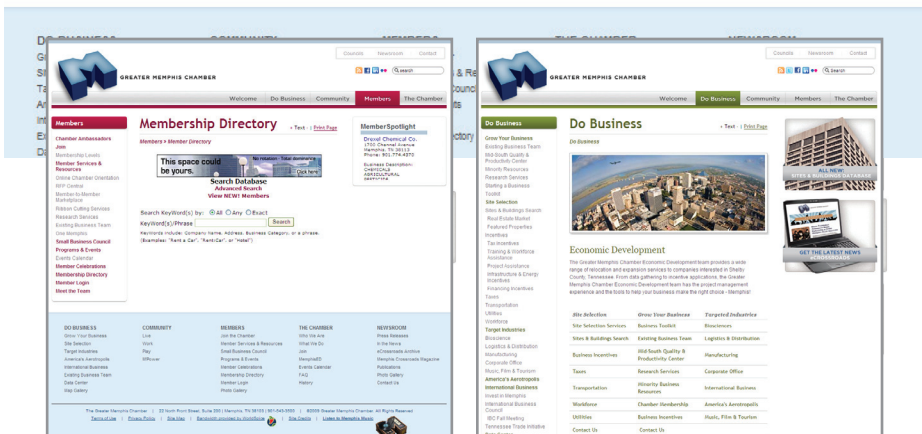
Councils Newsroom Contact

GREATER MEMPHIS CHAMBER

Welcome Do Business Community Members The Chamber

Members

Chamber Ambassadors
Join
Membership Levels
Member Services & Resources
Online Chamber Orientation
RFP Central
Member-to-Member Marketplace
Ribbon Cutting Services
Research Services
Existing Business Team
Use Memphis
Small Business Council
Programs & Events
Events Calendar
Member Celebrations
Membership Directory
Member Login
Meet the Team

Membership Directory

Text | Print Page

Members > Member Directory

This space could be yours.

Search Database
Advanced Search
View NEW! Members

Search Keyword(s) by: All Any Exact
Keyword(s)/Phrase Search
Keywords include: Company Name, Address, Business Category, or a phrase. (Examples: "Rent a Car", "RentCar", or "Hotel")

MemberSpotlight
Drexel Chemical Co.
1700 Channel Avenue
Memphis, TN 38113
Phone: 901.774.4370

DO BUSINESS
Grow Your Business
Site Selection
Target Industries
America's Aerotropolis
International Business
Existing Business Team
Data Center
Map Gallery

COMMUNITY
Live
Work
Play
WPower

MEMBERS
Join the Chamber
Member Services & Resources
Small Business Council
Programs & Events
Member Celebrations
Membership Directory
Member Login
Photo Gallery

THE CHAMBER
Who We Are
What We Do
Join
MemphisED
Events Calendar
FAQ
History

NEWSROOM
Press Releases
In the News
eChamberTV
Memphis Crossroads Magazine
Publications
Photo Gallery
Contact Us

The Greater Memphis Chamber | 22 North Front Street, Suite 200 | Memphis, TN 38103 | 901-543-3500 | ©2009 Greater Memphis Chamber. All Rights Reserved.
Terms of Use | Privacy Policy | Site Map | Site Credits | Listen to Memphis Music

Councils Newsroom Contact

GREATER MEMPHIS CHAMBER

Welcome Do Business Community Members The Chamber

Do Business

Grow Your Business
Existing Business Team
Mid-South Quality & Productivity Center
Minority Resources
Research Services
Starting a Business
Toolkit
Site Selection
Sites & Buildings Search
Real Estate Market
Featured Properties
Incentives
Tax Incentives
Training & Workforce Assistance
Project Assistance
Infrastructure & Energy Incentives
Financing Incentives
Taxes
Transportation
Utilities
Workforce
Target Industries
Bioscience
Logistics & Distribution
Manufacturing
Corporate Office
Music, Film & Tourism
America's Aerotropolis
International Business
Invest in Memphis
International Business Council
IBC Fall Meeting
Tennessee Trade Initiative

Do Business

Text | Print Page

Do Business

Economic Development

The Greater Memphis Chamber Economic Development team provides a wide range of relocation and expansion services to companies interested in Shelby County, Tennessee. From data gathering to incentive applications, the Greater Memphis Chamber Economic Development team has the project management experience and the tools to help your business make the right choice - Memphis!

| Site Selection | Grow Your Business | Targeted Industries |
|---|---|---|
| Site Selection Services | Business Toolkit | Biosciences |
| Sites & Buildings Search | Existing Business Team | Logistics & Distribution |
| Business Incentives | Mid-South Quality & Productivity Center | Manufacturing |
| Taxes | Research Services | Corporate Office |
| Transportation | Minority Business Resources | International Business |
| Workforce | Chamber Membership | America's Aerotropolis |
| Utilities | Business Incentives | Music, Film & Tourism |
| Contact Us | Contact Us | |

ALL NEW! SITES & BUILDINGS DATABASE

GET THE LATEST NEWS